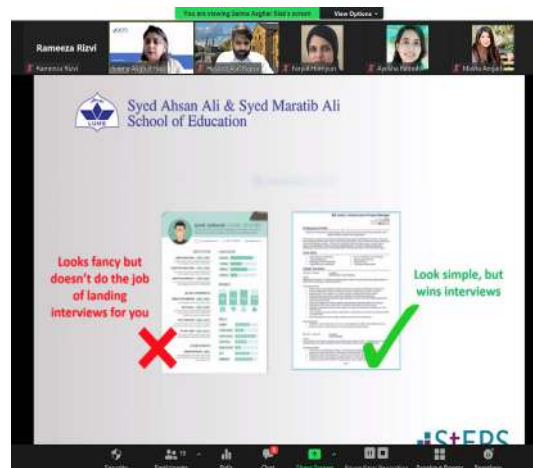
You are viewing Saima Asghar Sial's screen

View Options

Rameeza Rizvi

Rameeza Rizvi

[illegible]

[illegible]

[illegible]

Aysha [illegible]

Malika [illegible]

LUMS

Syed Ahsan Ali & Syed Maratib Ali School of Education

Looks fancy but doesn't do the job of landing interviews for you

Look simple, but wins interviews

StEPS